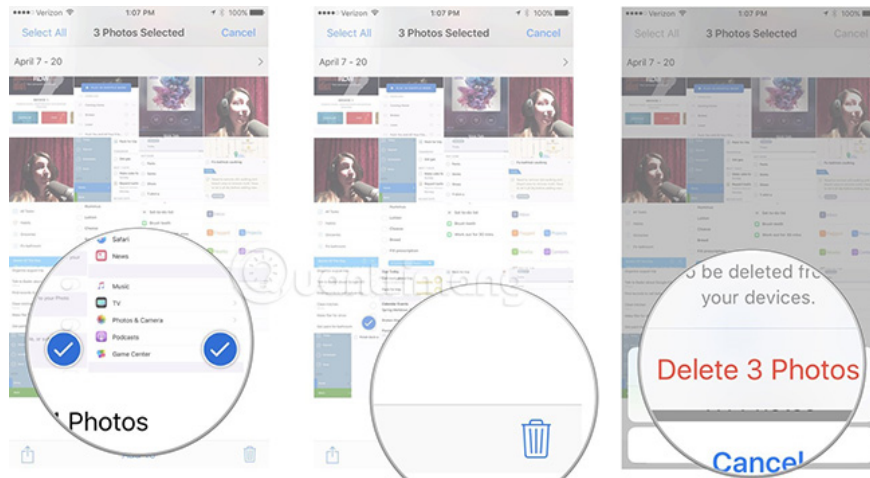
Verizon 1:07 PM 100%
Select All 3 Photos Selected Cancel
April 7 - 20
Safari
News
Music
TV
Photos & Camera
Podcasts
Game Center
Photos

Verizon 1:07 PM 100%
Select All 3 Photos Selected Cancel
April 7 - 20

Verizon 1:07 PM 100%
Select All 3 Photos Selected Cancel
April 7 - 20
be deleted fro
your devices.
Delete 3 Photos
Cancel

Quantrimang